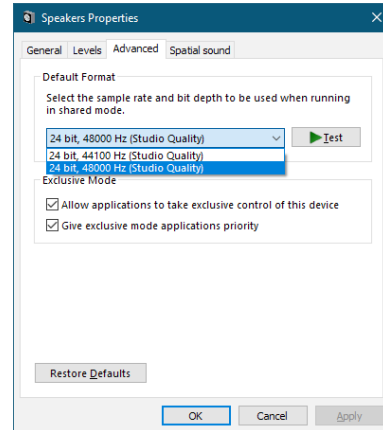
Speakers Properties

General Levels Advanced Spatial sound

Default Format

Select the sample rate and bit depth to be used when running in shared mode.

24 bit, 48000 Hz (Studio Quality)

Test

24 bit, 44100 Hz (Studio Quality)

24 bit, 48000 Hz (Studio Quality)

Exclusive Mode

Allow applications to take exclusive control of this device

Give exclusive mode applications priority

Restore Defaults

OK Cancel Apply